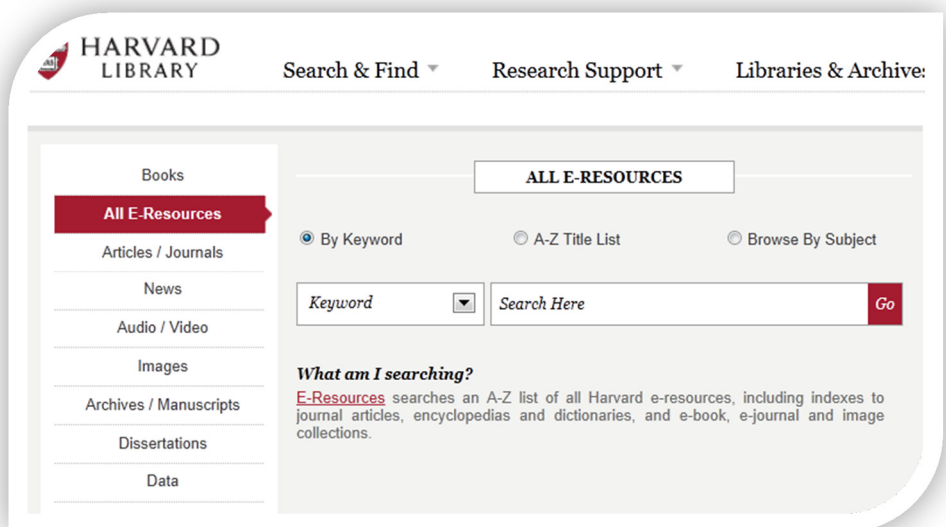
HARVARD
LIBRARY

Search & Find

Research Support

Libraries & Archive

Books

All E-Resources

Articles / Journals

News

Audio / Video

Images

Archives / Manuscripts

Dissertations

Data

ALL E-RESOURCES

By Keyword

A-Z Title List

Browse By Subject

Keyword

Search Here

Go

What am I searching?

E-Resources searches an A-Z list of all Harvard e-resources, including indexes to journal articles, encyclopedias and dictionaries, and e-book, e-journal and image collections.